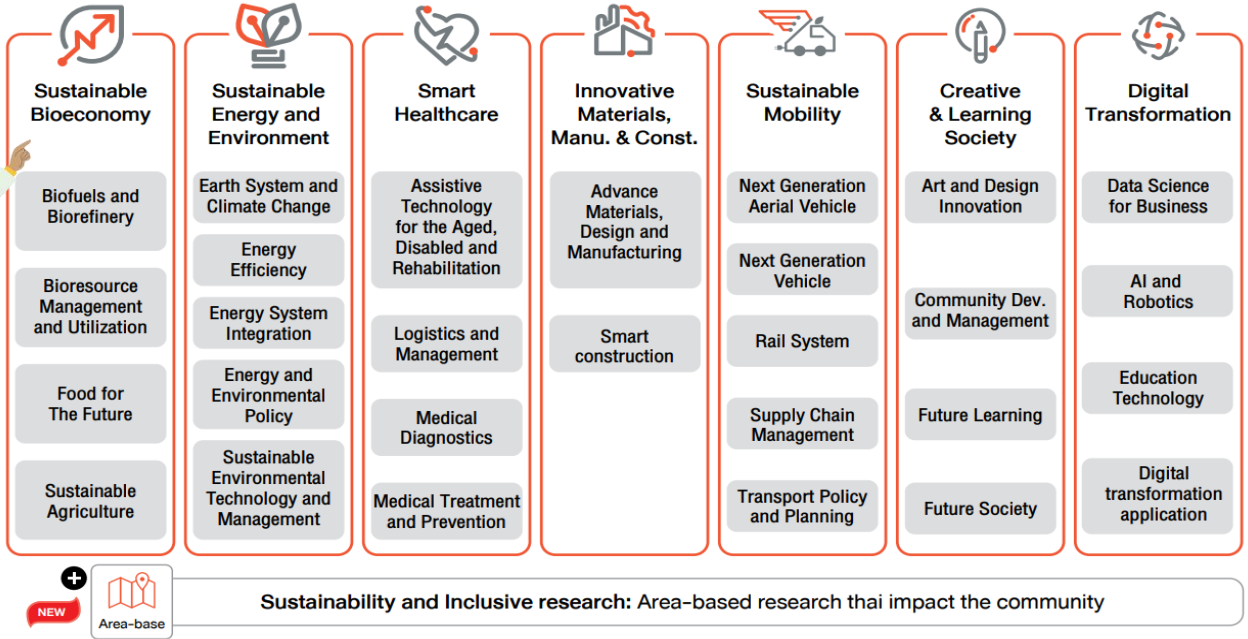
Sustainable Bioeconomy

Biofuels and Biorefinery

Bioresource Management and Utilization

Food for The Future

Sustainable Agriculture

Sustainable Energy and Environment

Earth System and Climate Change

Energy Efficiency

Energy System Integration

Energy and Environmental Policy

Sustainable Environmental Technology and Management

Smart Healthcare

Assistive Technology for the Aged, Disabled and Rehabilitation

Logistics and Management

Medical Diagnostics

Medical Treatment and Prevention

Innovative Materials, Manu. & Const.

Advance Materials, Design and Manufacturing

Smart construction

Sustainable Mobility

Next Generation Aerial Vehicle

Next Generation Vehicle

Rail System

Supply Chain Management

Transport Policy and Planning

Creative & Learning Society

Art and Design Innovation

Community Dev. and Management

Future Learning

Future Society

Digital Transformation

Data Science for Business

AI and Robotics

Education Technology

Digital transformation application

NEW

Area-base

Sustainability and Inclusive research: Area-based research thai impact the community